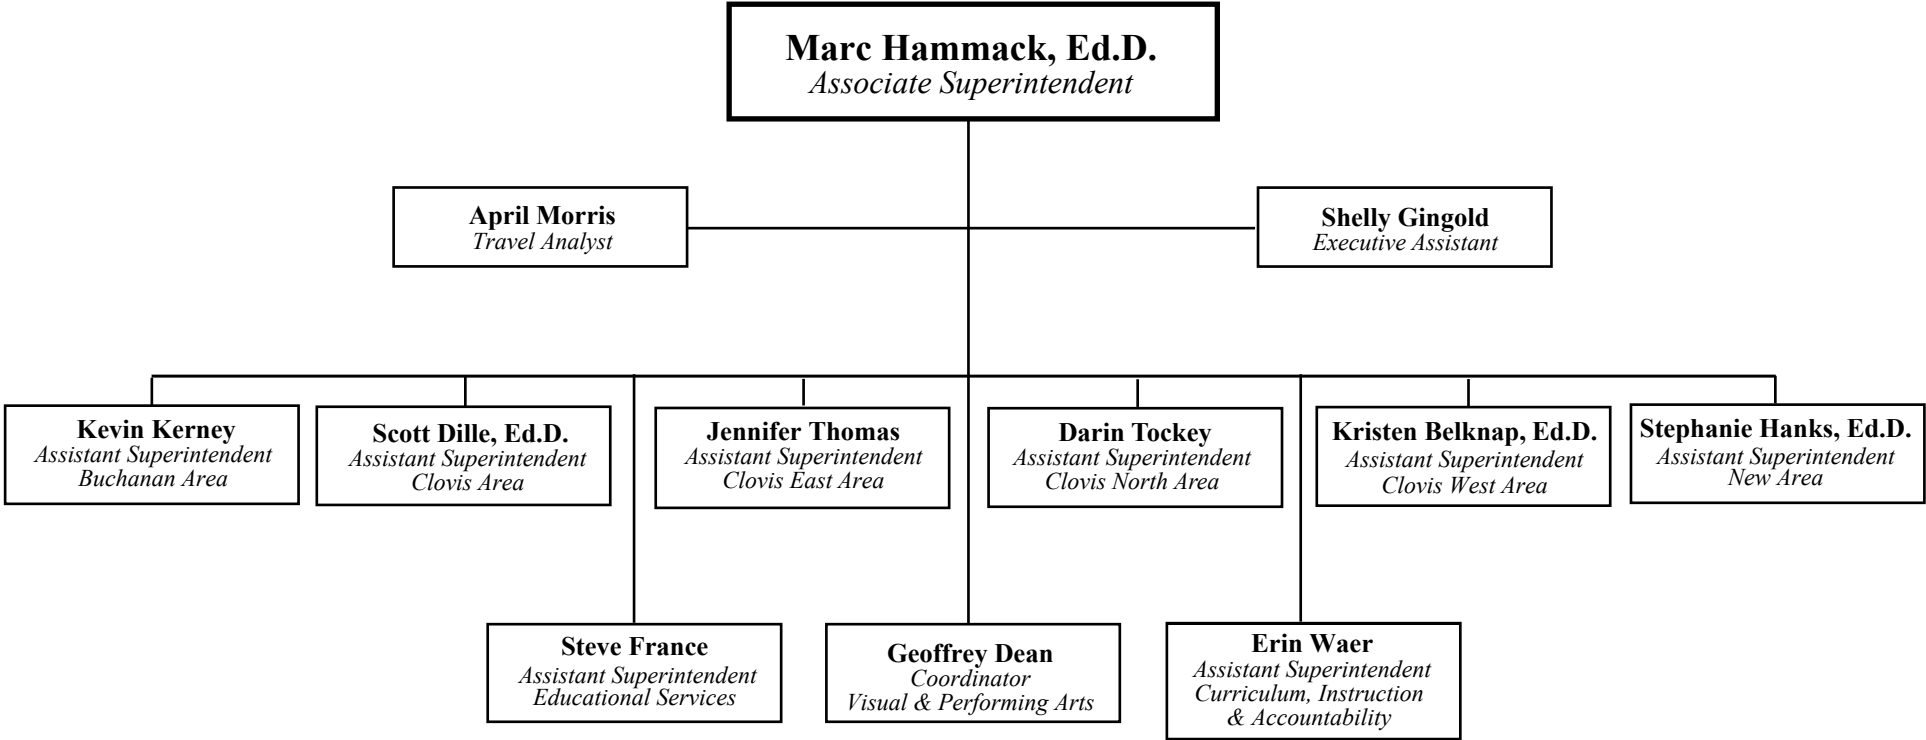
Marc Hammack, Ed.D.
Associate Superintendent

April Morris
Travel Analyst

Shelly Gingold
Executive Assistant

Kevin Kerney
Assistant Superintendent
Buchanan Area

Scott Dille, Ed.D.
Assistant Superintendent
Clovis Area

Jennifer Thomas
Assistant Superintendent
Clovis East Area

Darin Tockey
Assistant Superintendent
Clovis North Area

Kristen Belknap, Ed.D.
Assistant Superintendent
Clovis West Area

Stephanie Hanks, Ed.D.
Assistant Superintendent
New Area

Steve France
Assistant Superintendent
Educational Services

Geoffrey Dean
Coordinator
Visual & Performing Arts

Erin Waer
Assistant Superintendent
Curriculum, Instruction
& Accountability